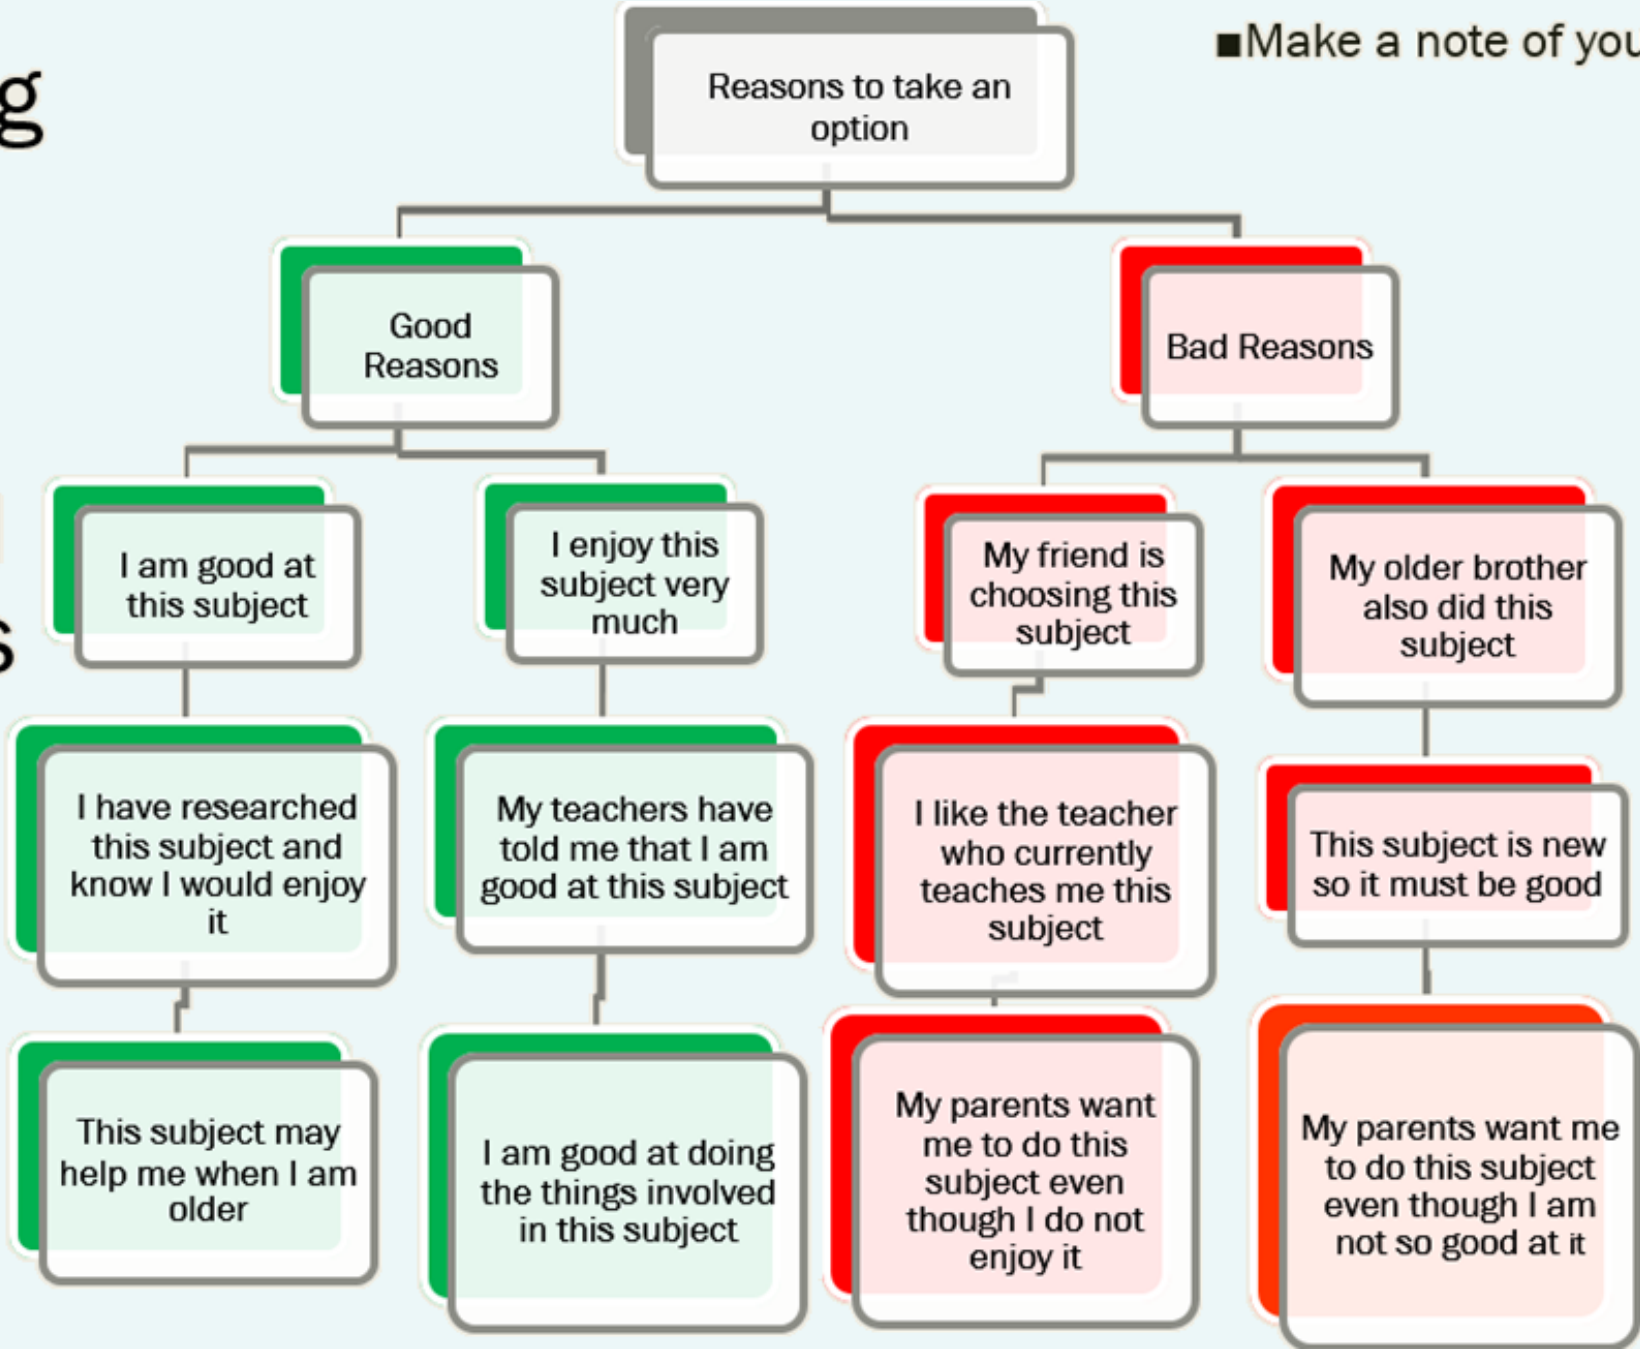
g

s

▪Make a note of you

Reasons to take an option

Good Reasons

Bad Reasons

I am good at this subject

I enjoy this subject very much

My friend is choosing this subject

My older brother also did this subject

I have researched this subject and know I would enjoy it

My teachers have told me that I am good at this subject

I like the teacher who currently teaches me this subject

This subject is new so it must be good

This subject may help me when I am older

I am good at doing the things involved in this subject

My parents want me to do this subject even though I do not enjoy it

My parents want me to do this subject even though I am not so good at it